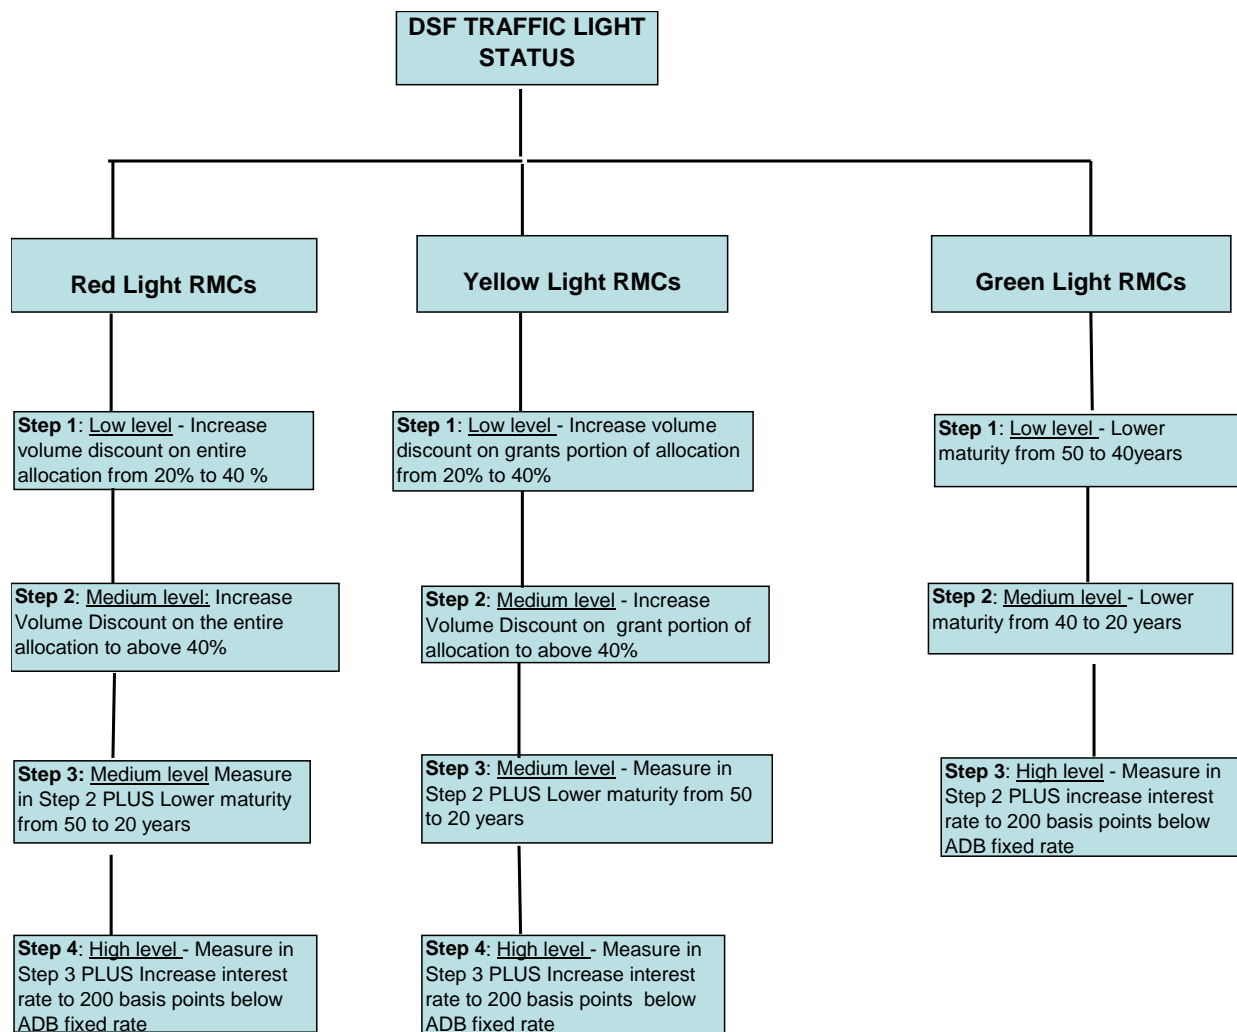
DSF TRAFFIC LIGHT STATUS

Red Light RMCs

Step 1: Low level - Increase volume discount on entire allocation from 20% to 40 %

Step 2: Medium level: Increase Volume Discount on the entire allocation to above 40%

Step 3: Medium level Measure in Step 2 PLUS Lower maturity from 50 to 20 years

Step 4: High level - Measure in Step 3 PLUS Increase interest rate to 200 basis points below ADB fixed rate

Yellow Light RMCs

Step 1: Low level - Increase volume discount on grants portion of allocation from 20% to 40%

Step 2: Medium level - Increase Volume Discount on grant portion of allocation to above 40%

Step 3: Medium level - Measure in Step 2 PLUS Lower maturity from 50 to 20 years

Step 4: High level - Measure in Step 3 PLUS Increase interest rate to 200 basis points below ADB fixed rate

Green Light RMCs

Step 1: Low level - Lower maturity from 50 to 40years

Step 2: Medium level - Lower maturity from 40 to 20 years

Step 3: High level - Measure in Step 2 PLUS increase interest rate to 200 basis points below ADB fixed rate